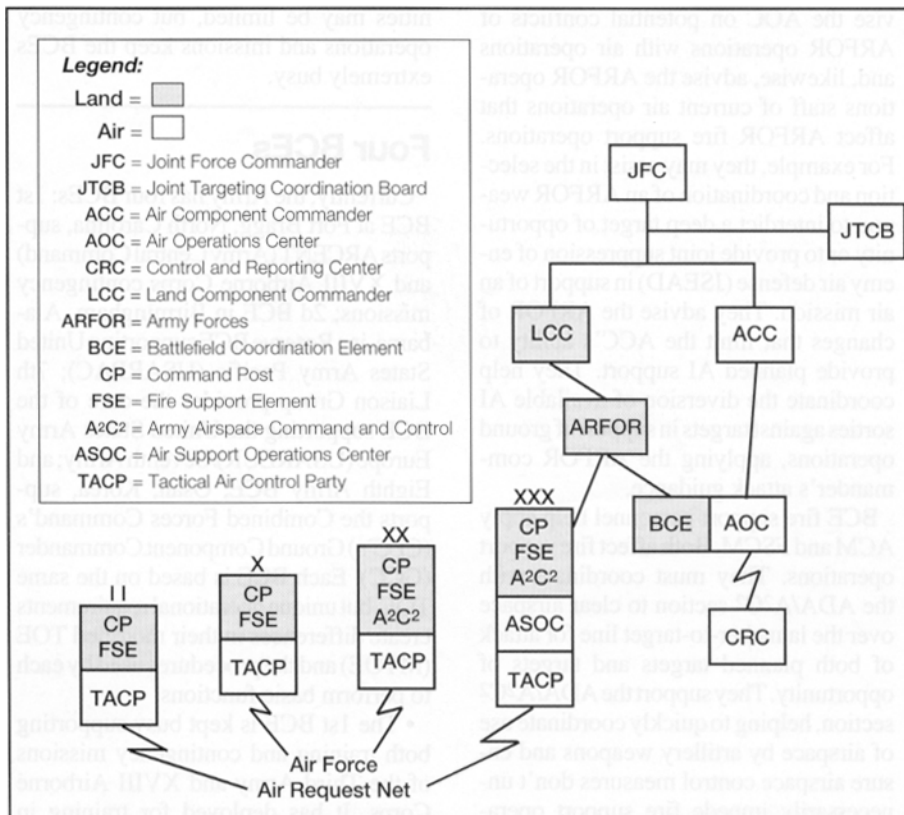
Legend:

Land =

Air =

JFC = Joint Force Commander

JTCB = Joint Targeting Coordination Board

ACC = Air Component Commander

AOC = Air Operations Center

CRC = Control and Reporting Center

LCC = Land Component Commander

ARFOR = Army Forces

BCE = Battlefield Coordination Element

CP = Command Post

FSE = Fire Support Element

A²C² = Army Airspace Command and Control

ASOC = Air Support Operations Center

TACP = Tactical Air Control Party

JFC

JTCB

LCC

ACC

ARFOR

XXX

CP

FSE

A²C²

ASOC

TACP

BCE

AOC

CRC

XX

CP

FSE

A²C²

TACP

X

CP

FSE

TACP

I I

CP

FSE

TACP

Air Force
Air Request Net